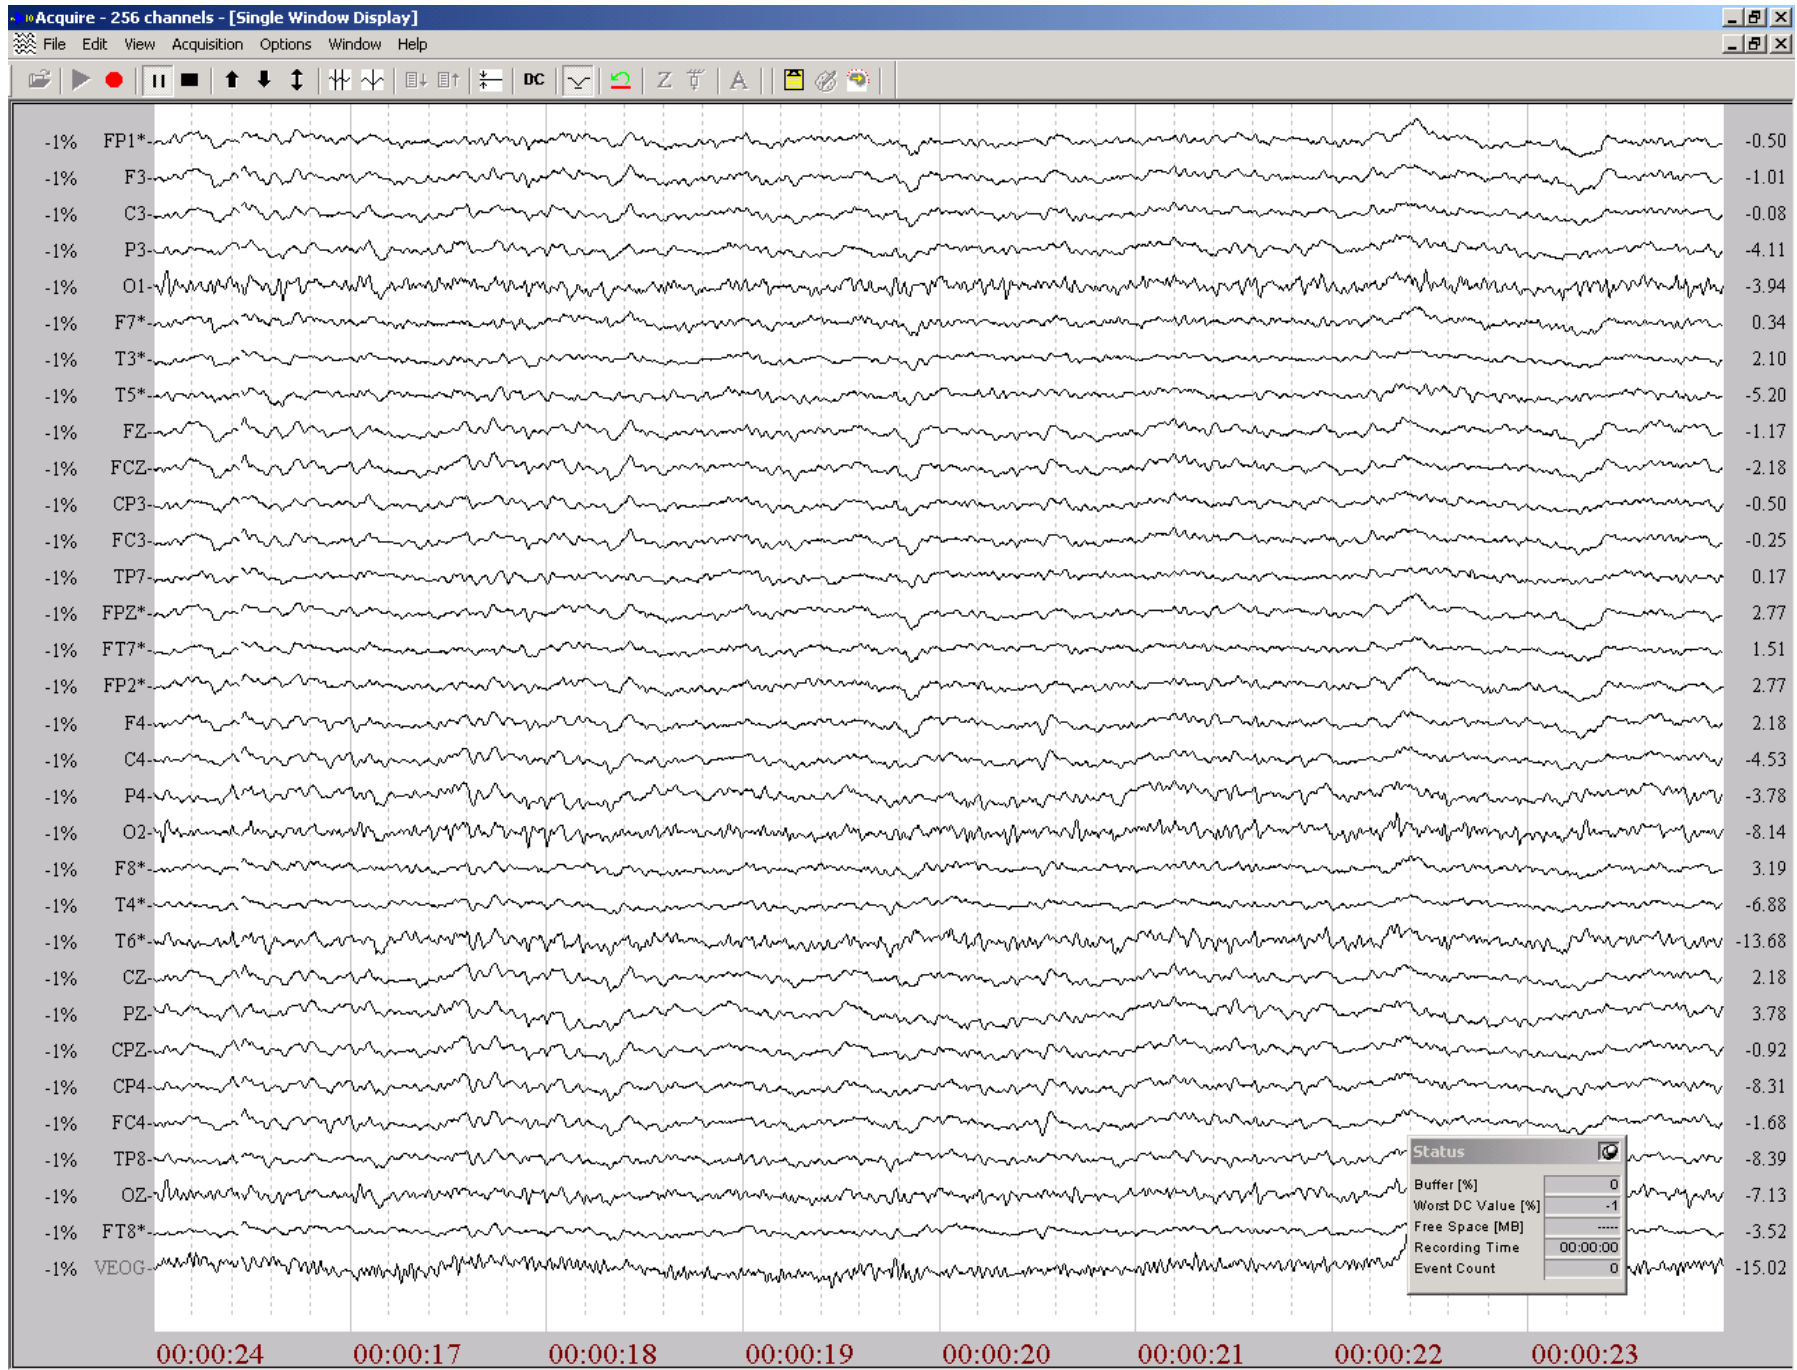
Acquire - 256 channels - [Single Window Display]

File Edit View Acquisition Options Window Help

DC

| | | |
|---|---|---|
| -1% | FP1* | -0.50 |
| -1% | F3 | -1.01 |
| -1% | C3 | -0.08 |
| -1% | P3 | -4.11 |
| -1% | O1 | -3.94 |
| -1% | F7* | 0.34 |
| -1% | T3* | 2.10 |
| -1% | T5* | -5.20 |
| -1% | FZ | -1.17 |
| -1% | FCZ | -2.18 |
| -1% | CP3 | -0.50 |
| -1% | FC3 | -0.25 |
| -1% | TP7 | 0.17 |
| -1% | FPZ* | 2.77 |
| -1% | FT7* | 1.51 |
| -1% | FP2* | 2.77 |
| -1% | F4 | 2.18 |
| -1% | C4 | -4.53 |
| -1% | P4 | -3.78 |
| -1% | O2 | -8.14 |
| -1% | F8* | 3.19 |
| -1% | T4* | -6.88 |
| -1% | T6* | -13.68 |
| -1% | CZ | 2.18 |
| -1% | PZ | 3.78 |
| -1% | CPZ | -0.92 |
| -1% | CP4 | -8.31 |
| -1% | FC4 | -1.68 |
| -1% | TP8 | -8.39 |
| -1% | OZ | -7.13 |
| -1% | FT8* | -3.52 |
| -1% | VEOG | -15.02 |

Status

| | |
|---|---|
| Buffer [%] | 0 |
| Worst DC Value [%] | -1 |
| Free Space [MB] | ---- |
| Recording Time | 00:00:00 |
| Event Count | 0 |

00:00:24 00:00:17 00:00:18 00:00:19 00:00:20 00:00:21 00:00:22 00:00:23